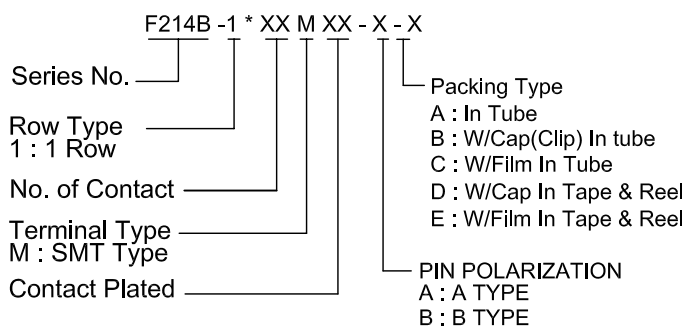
F214B -1 * XX M XX - X - X

Series No.

Row Type
1 : 1 Row

No. of Contact

Terminal Type
M : SMT Type

Contact Plated

Packing Type
A : In Tube
B : W/Cap(Clip) In tube
C : W/Film In Tube
D : W/Cap In Tape & Reel
E : W/Film In Tape & Reel

PIN POLARIZATION
A : A TYPE
B : B TYPE